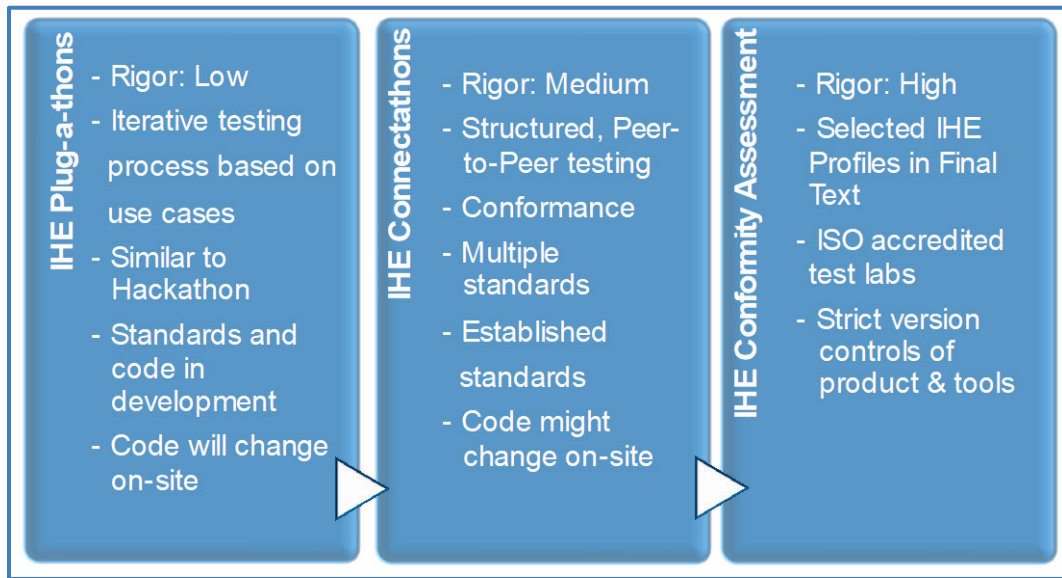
IHE Plug-a-thons

- Rigor: Low
- Iterative testing process based on use cases
- Similar to Hackathon
- Standards and code in development
- Code will change on-site

IHE Connectathons

- Rigor: Medium
- Structured, Peer-to-Peer testing
- Conformance
- Multiple standards
- Established standards
- Code might change on-site

IHE Conformity Assessment

- Rigor: High
- Selected IHE Profiles in Final Text
- ISO accredited test labs
- Strict version controls of product & tools